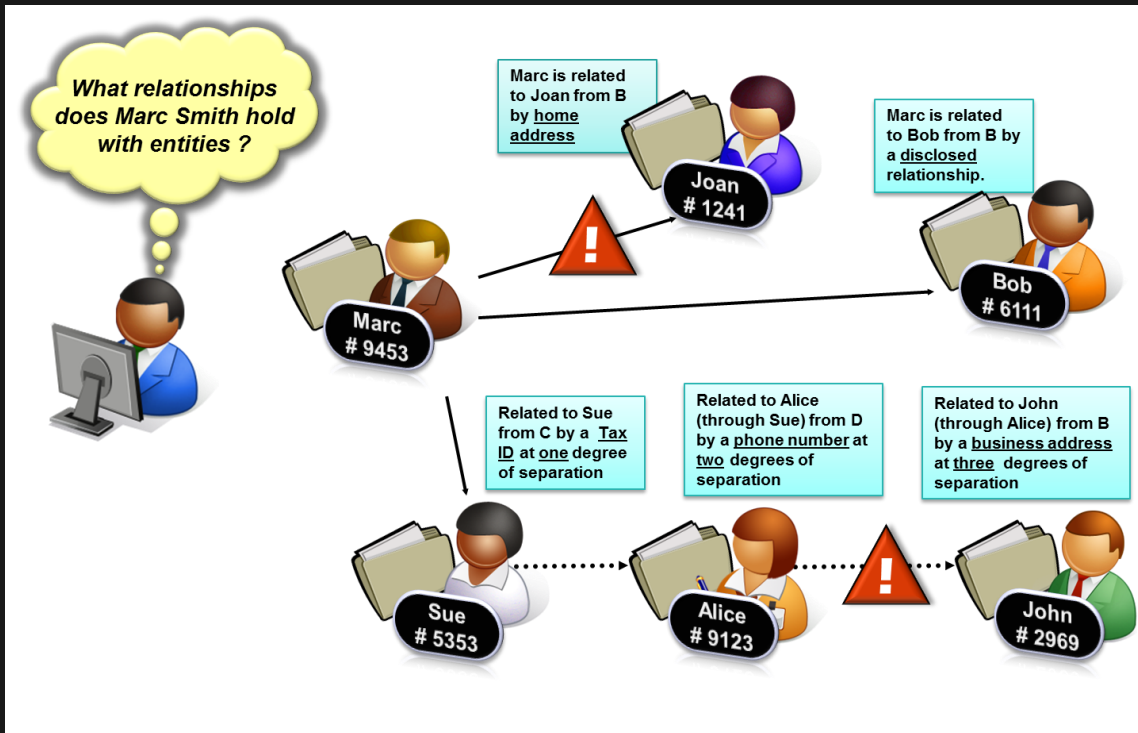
What relationships does Marc Smith hold with entities ?

Marc is related to Joan from B by home address

Joan
# 1241

Marc is related to Bob from B by a disclosed relationship.

Bob
# 6111

Marc
# 9453

Related to Sue from C by a Tax ID at one degree of separation

Related to Alice (through Sue) from D by a phone number at two degrees of separation

Related to John (through Alice) from B by a business address at three degrees of separation

Sue
# 5353

Alice
# 9123

John
# 2969